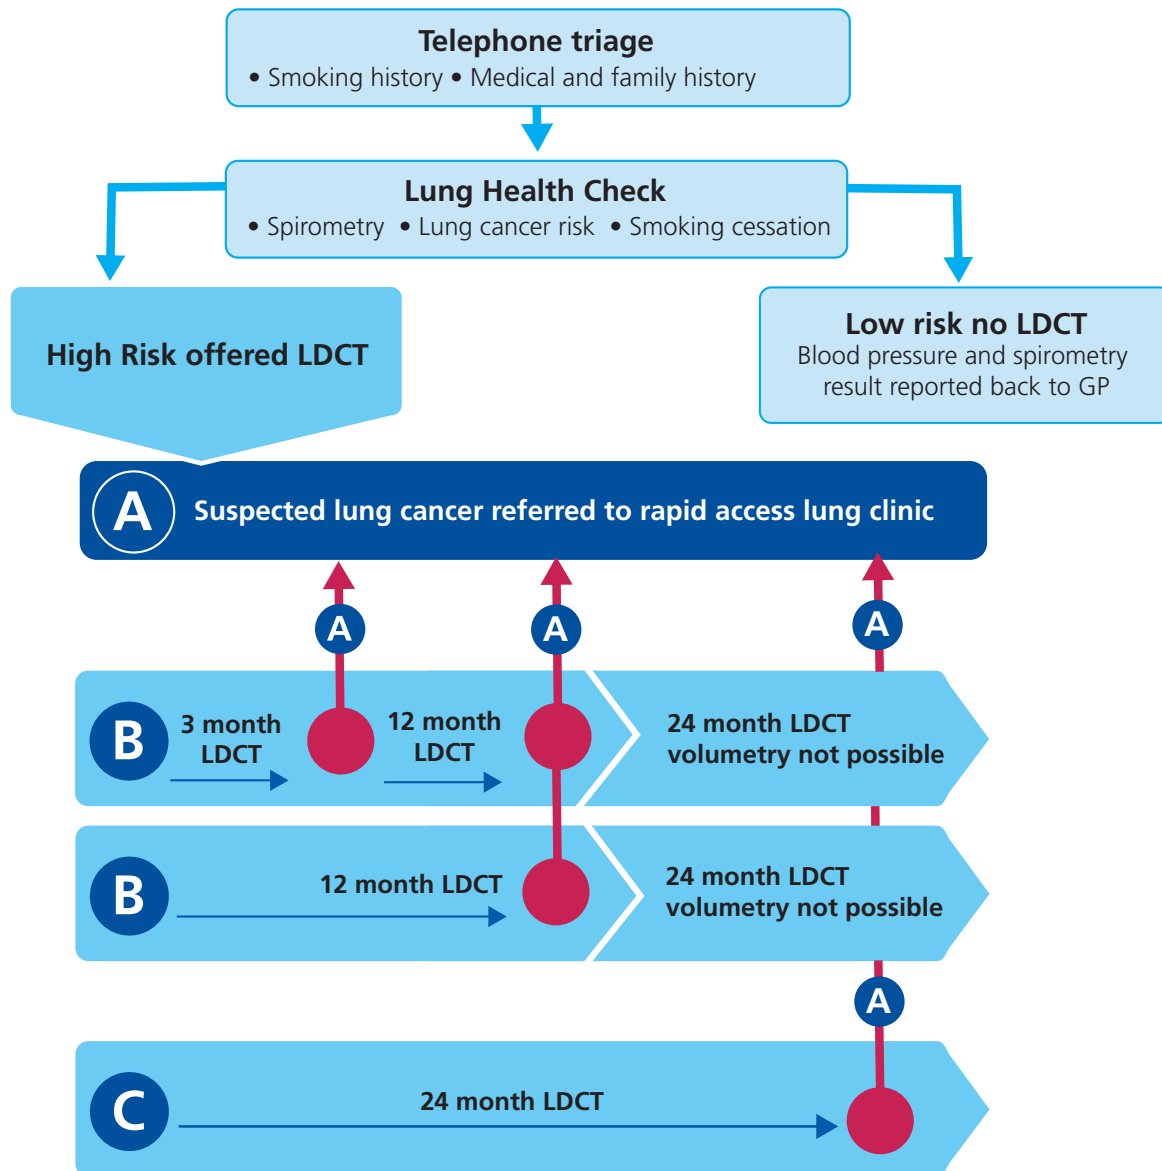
Telephone triage
• Smoking history • Medical and family history

Lung Health Check
• Spirometry • Lung cancer risk • Smoking cessation

High Risk offered LDCT

Low risk no LDCT
Blood pressure and spirometry result reported back to GP

A Suspected lung cancer referred to rapid access lung clinic

A A A

B 3 month LDCT 12 month LDCT 24 month LDCT volumetry not possible

B 12 month LDCT 24 month LDCT volumetry not possible

A

C 24 month LDCT